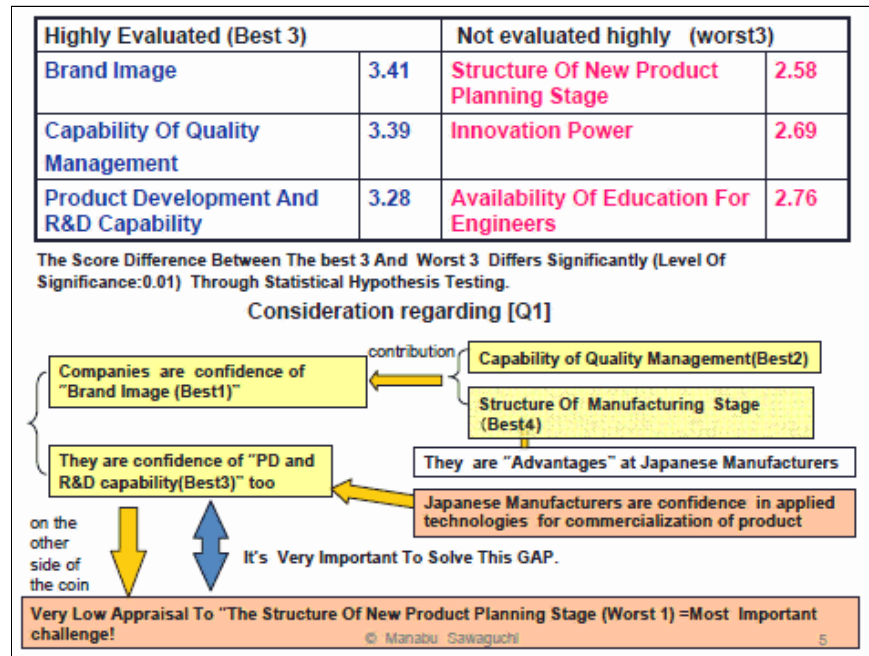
| Highly Evaluated (Best 3) | | Not evaluated highly (worst3) | |
|---|---|---|---|
| Brand Image | 3.41 | Structure Of New Product Planning Stage | 2.58 |
| Capability Of Quality Management | 3.39 | Innovation Power | 2.69 |
| Product Development And R&D Capability | 3.28 | Availability Of Education For Engineers | 2.76 |

The Score Difference Between The best 3 And Worst 3 Differs Significantly (Level Of Significance:0.01) Through Statistical Hypothesis Testing.

Consideration regarding [Q1]

Companies are confidence of "Brand Image (Best1)"

contribution

Capability of Quality Management(Best2)

Structure Of Manufacturing Stage (Best4)

They are "Advantages" at Japanese Manufacturers

They are confidence of "PD and R&D capability(Best3)" too

Japanese Manufacturers are confidence in applied technologies for commercialization of product

on the other side of the coin

It's Very Important To Solve This GAP.

Very Low Appraisal To "The Structure Of New Product Planning Stage (Worst 1) =Most Important challenge!

© Manabu Sawaguchi

5